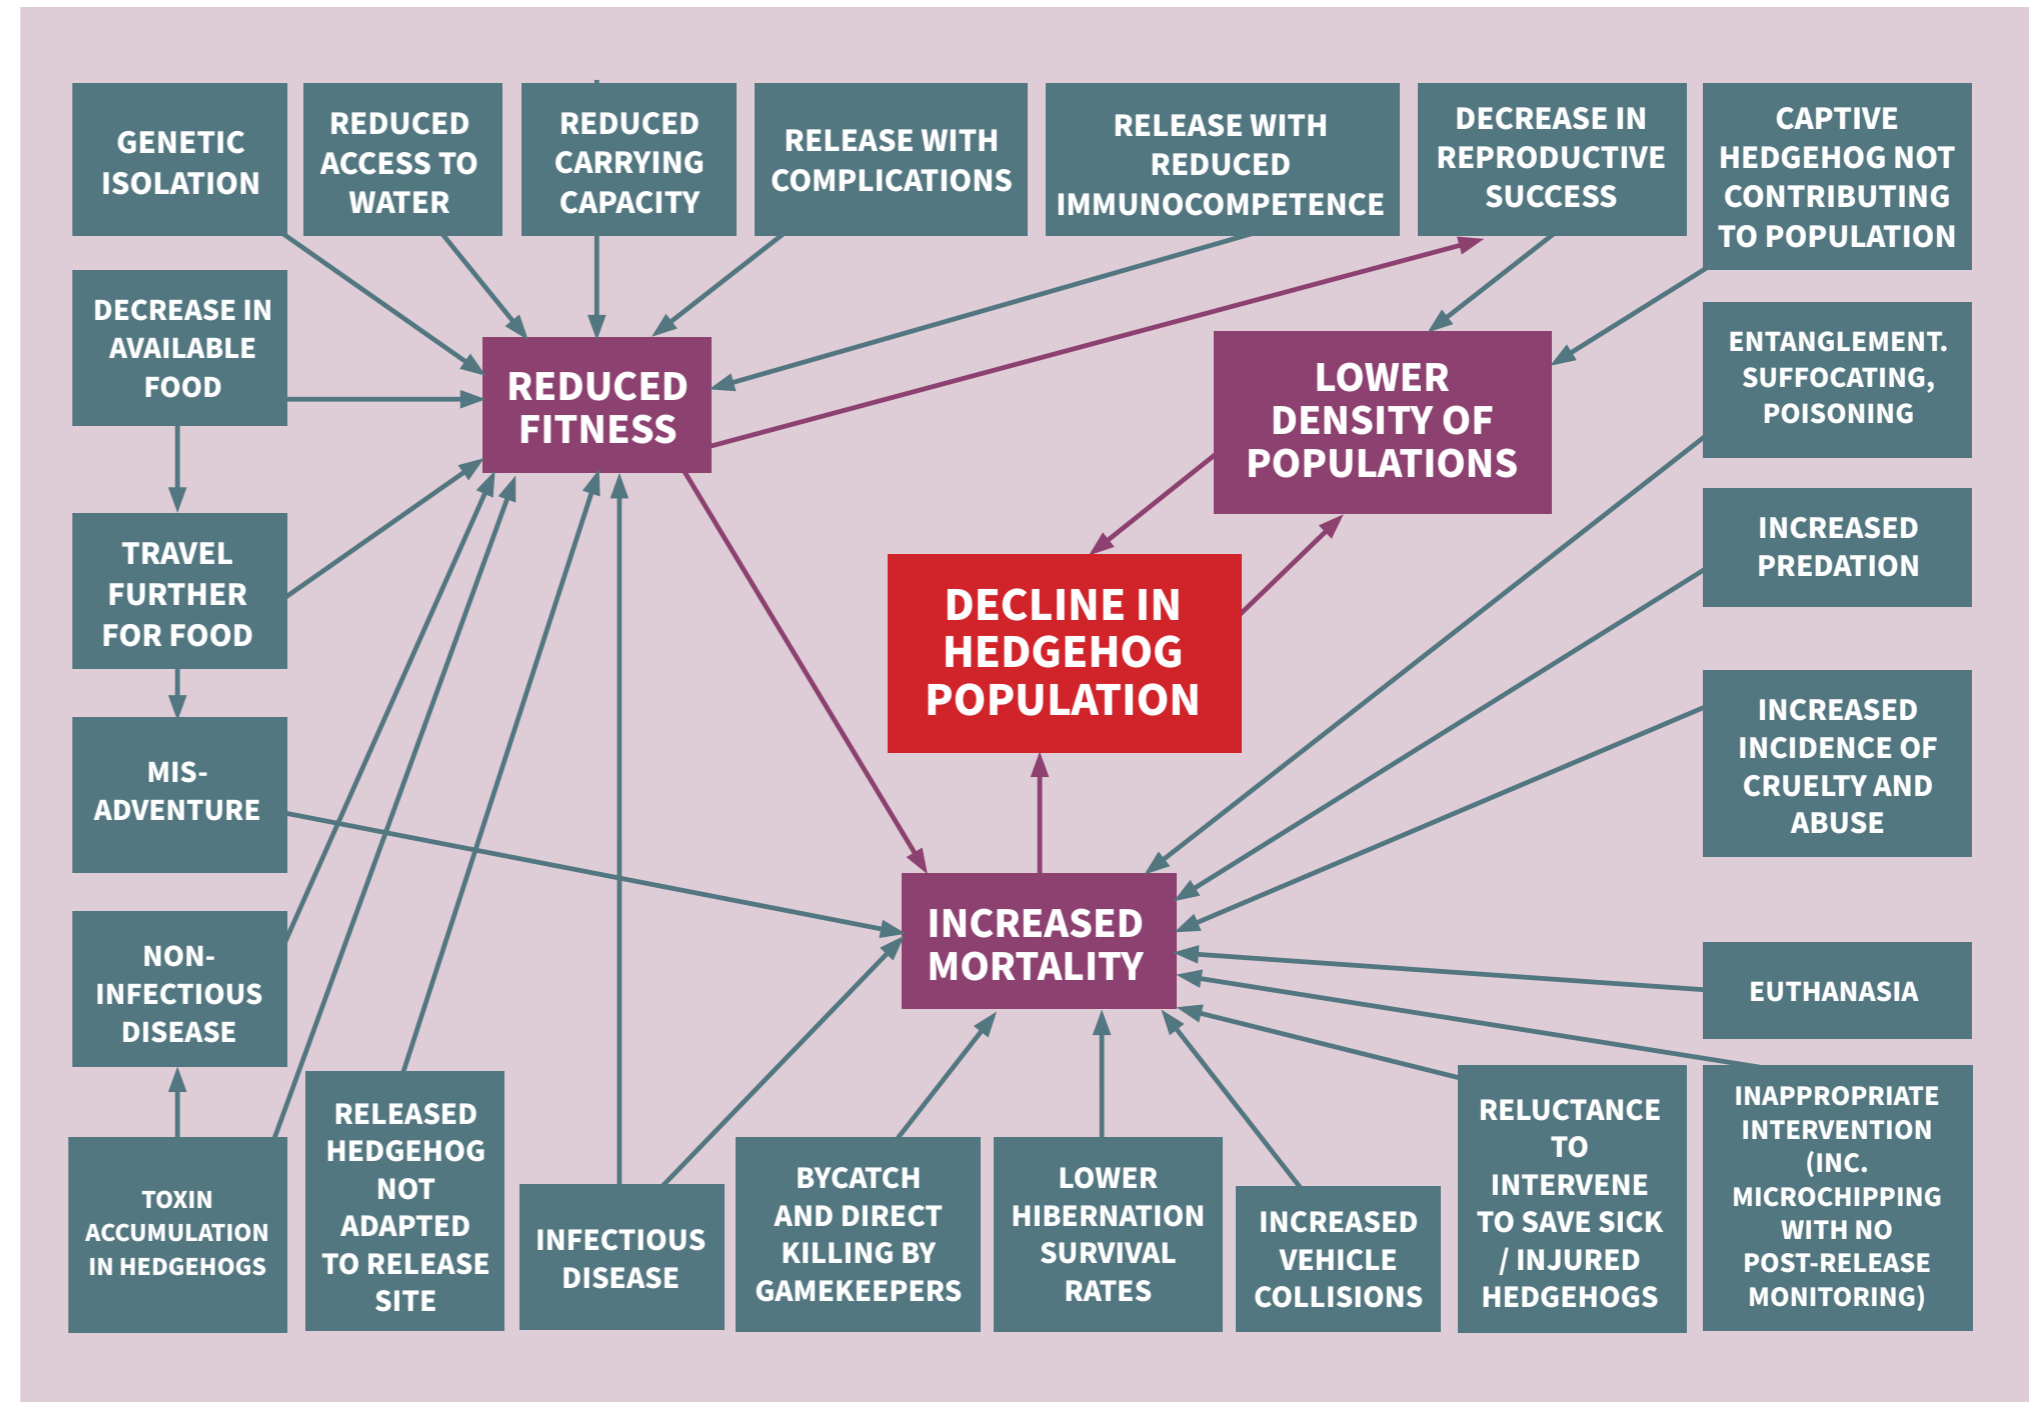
GENETIC ISOLATION

REDUCED ACCESS TO WATER

REDUCED CARRYING CAPACITY

RELEASE WITH COMPLICATIONS

RELEASE WITH REDUCED IMMUNOCOMPETENCE

DECREASE IN REPRODUCTIVE SUCCESS

CAPTIVE HEDGEHOG NOT CONTRIBUTING TO POPULATION

DECREASE IN AVAILABLE FOOD

REDUCED FITNESS

LOWER DENSITY OF POPULATIONS

ENTANGLEMENT. SUFFOCATING, POISONING

TRAVEL FURTHER FOR FOOD

INCREASED PREDATION

DECLINE IN HEDGEHOG POPULATION

MIS-ADVENTURE

INCREASED INCIDENCE OF CRUELTY AND ABUSE

NON-INFECTIOUS DISEASE

INCREASED MORTALITY

EUTHANASIA

TOXIN ACCUMULATION IN HEDGEHOGS

RELEASED HEDGEHOG NOT ADAPTED TO RELEASE SITE

INFECTIOUS DISEASE

BYCATCH AND DIRECT KILLING BY GAMEKEEPERS

LOWER HIBERNATION SURVIVAL RATES

INCREASED VEHICLE COLLISIONS

RELUCTANCE TO INTERVENE TO SAVE SICK / INJURED HEDGEHOGS

INAPPROPRIATE INTERVENTION (INC. MICROCHIPPING WITH NO POST-RELEASE MONITORING)